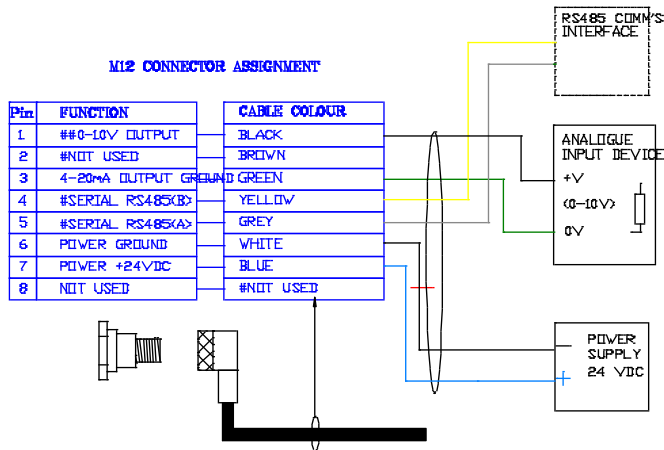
M12 CONNECTOR ASSIGNMENT

| Pin | FUNCTION |
|---|---|
| 1 | ##0-10V OUTPUT |
| 2 | #NOT USED |
| 3 | 4-20mA OUTPUT GROUND |
| 4 | #SERIAL RS485(B) |
| 5 | #SERIAL RS485(A) |
| 6 | POWER GROUND |
| 7 | POWER +24VDC |
| 8 | NOT USED |

| CABLE COLOUR |
|---|
| BLACK |
| BROWN |
| GREEN |
| YELLOW |
| GREY |
| WHITE |
| BLUE |
| #NOT USED |

RS485 COMM'S INTERFACE

ANALOGUE INPUT DEVICE

+V

(0-10V)

0V

POWER SUPPLY 24 VDC

-

+